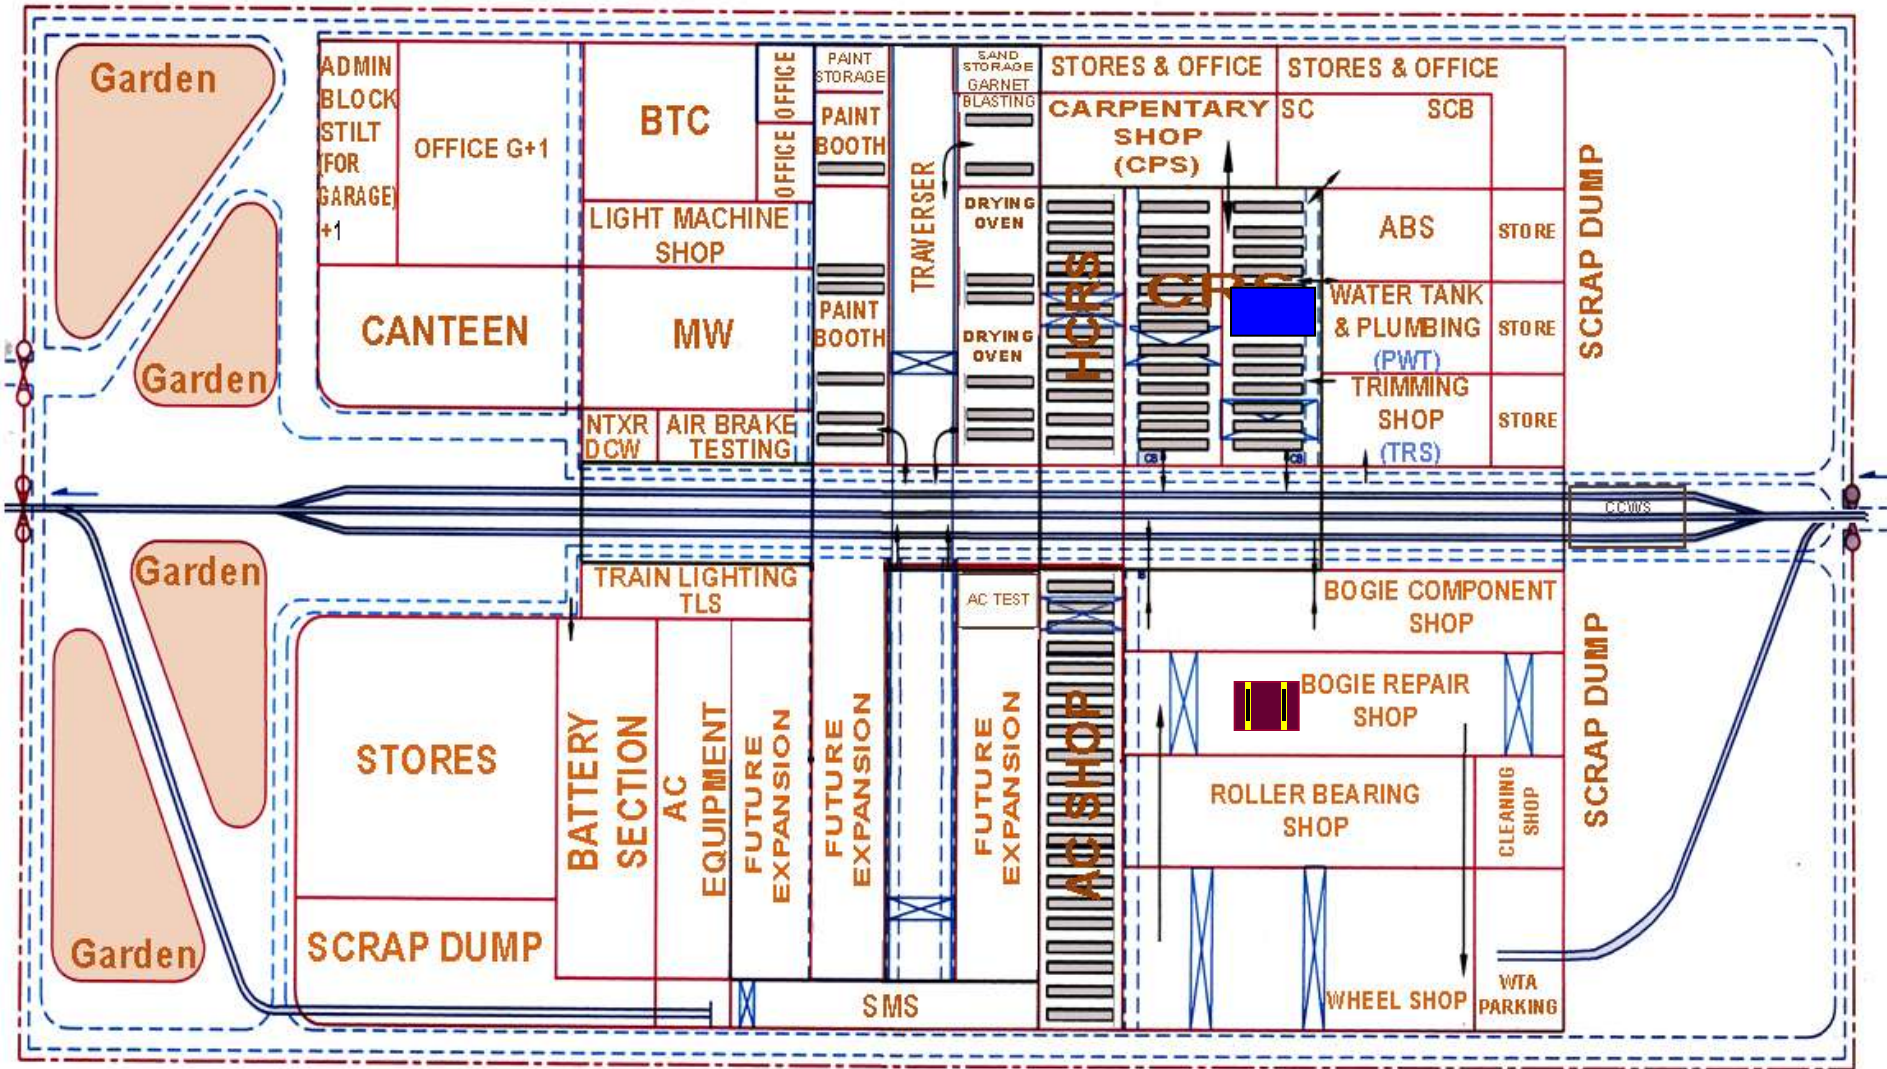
Garden

Garden

Garden

Garden

ADMIN BLOCK STILT (FOR GARAGE) +1

OFFICE G+1

CANTEEN

BTC

OFFICE

OFFICE

LIGHT MACHINE SHOP

MW

NTXR DCW

AIR BRAKE TESTING

PAINT STORAGE

PAINT BOOTH

PAINT BOOTH

TRAVERSER

SAND STORAGE GARNET BLASTING

DRYING OVEN

DRYING OVEN

STORES & OFFICE

CARPENTARY SHOP (CPS)

HCRS

CRS

STORES & OFFICE

SC

SCB

ABS

STORE

WATER TANK & PLUMBING (PWT)

STORE

TRIMMING SHOP (TRS)

STORE

SCRAP DUMP

CCWS

TRAIN LIGHTING TLS

STORES

SCRAP DUMP

BATTERY SECTION

AC EQUIPMENT

FUTURE EXPANSION

FUTURE EXPANSION

AC TEST

FUTURE EXPANSION

AC SHOP

SMS

BOGIE COMPONENT SHOP

BOGIE REPAIR SHOP

ROLLER BEARING SHOP

CLEANING SHOP

WHEEL SHOP

WTA PARKING

SCRAP DUMP